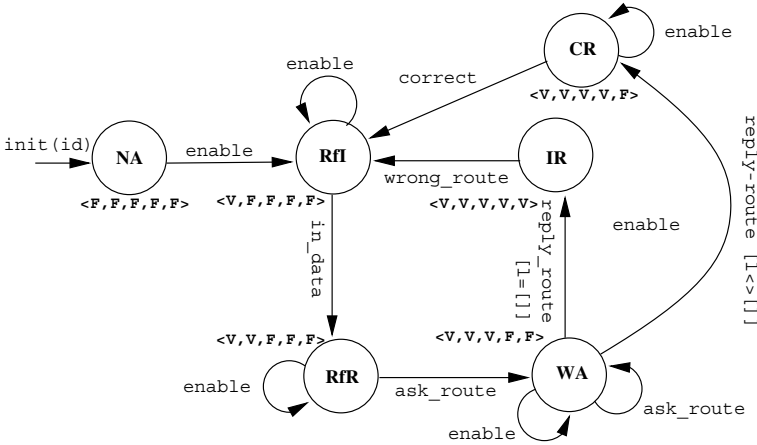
enable

CR

enable

correct

<V,V,V,V,F>

init(id)

NA

enable

RfI

IR

wrong_route

<F,F,F,F,F>

<V,F,F,F,F>

<V,V,V,V,V>

reply-route [l<>[]]

in_data

reply_route [l=[]]

enable

<V,V,F,F,F>

<V,V,V,F,F>

RfR

WA

enable

ask_route

ask_route

enable